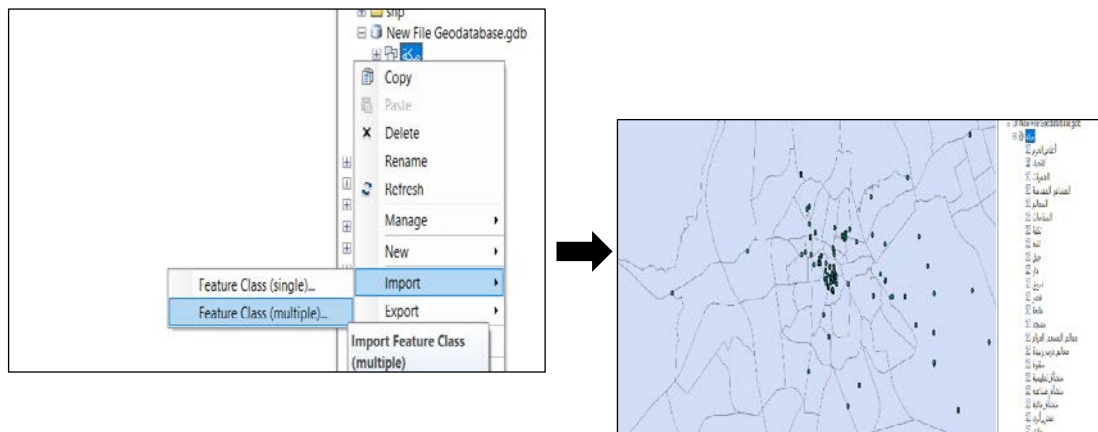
shp
New File Geodatabase.gdb
مكة
Copy
Paste
Delete
Rename
Refresh
Manage
New
Import
Export
Feature Class (single)...
Feature Class (multiple)...
Import Feature Class (multiple)

New File Geodatabase.gdb
مكة
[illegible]